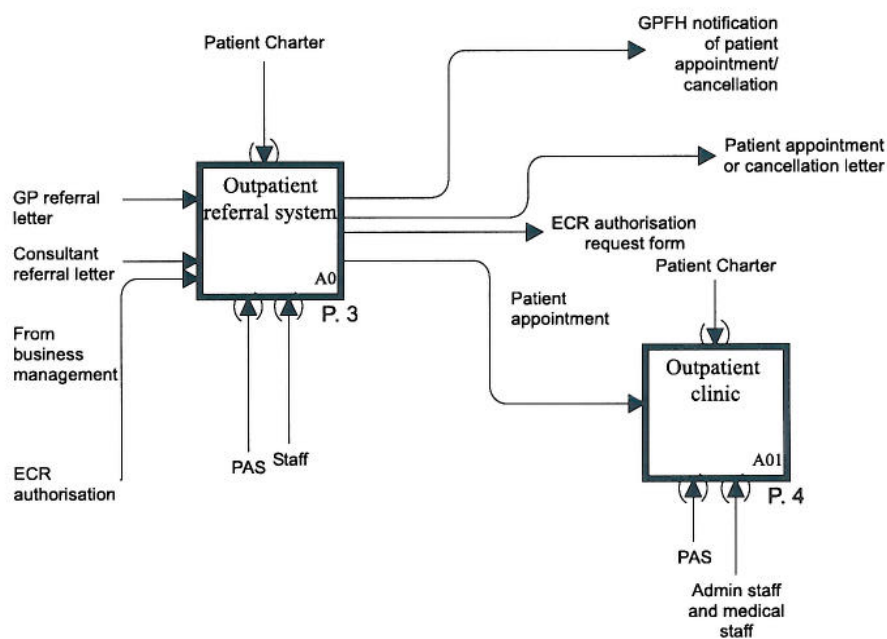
Patient Charter

GPFH notification of patient appointment/ cancellation

Patient appointment or cancellation letter

GP referral letter

Outpatient referral system

A0

ECR authorisation request form

Consultant referral letter

Patient Charter

P. 3

Patient appointment

From business management

Outpatient clinic

ECR authorisation

PAS

Staff

A01

P. 4

PAS

Admin staff and medical staff